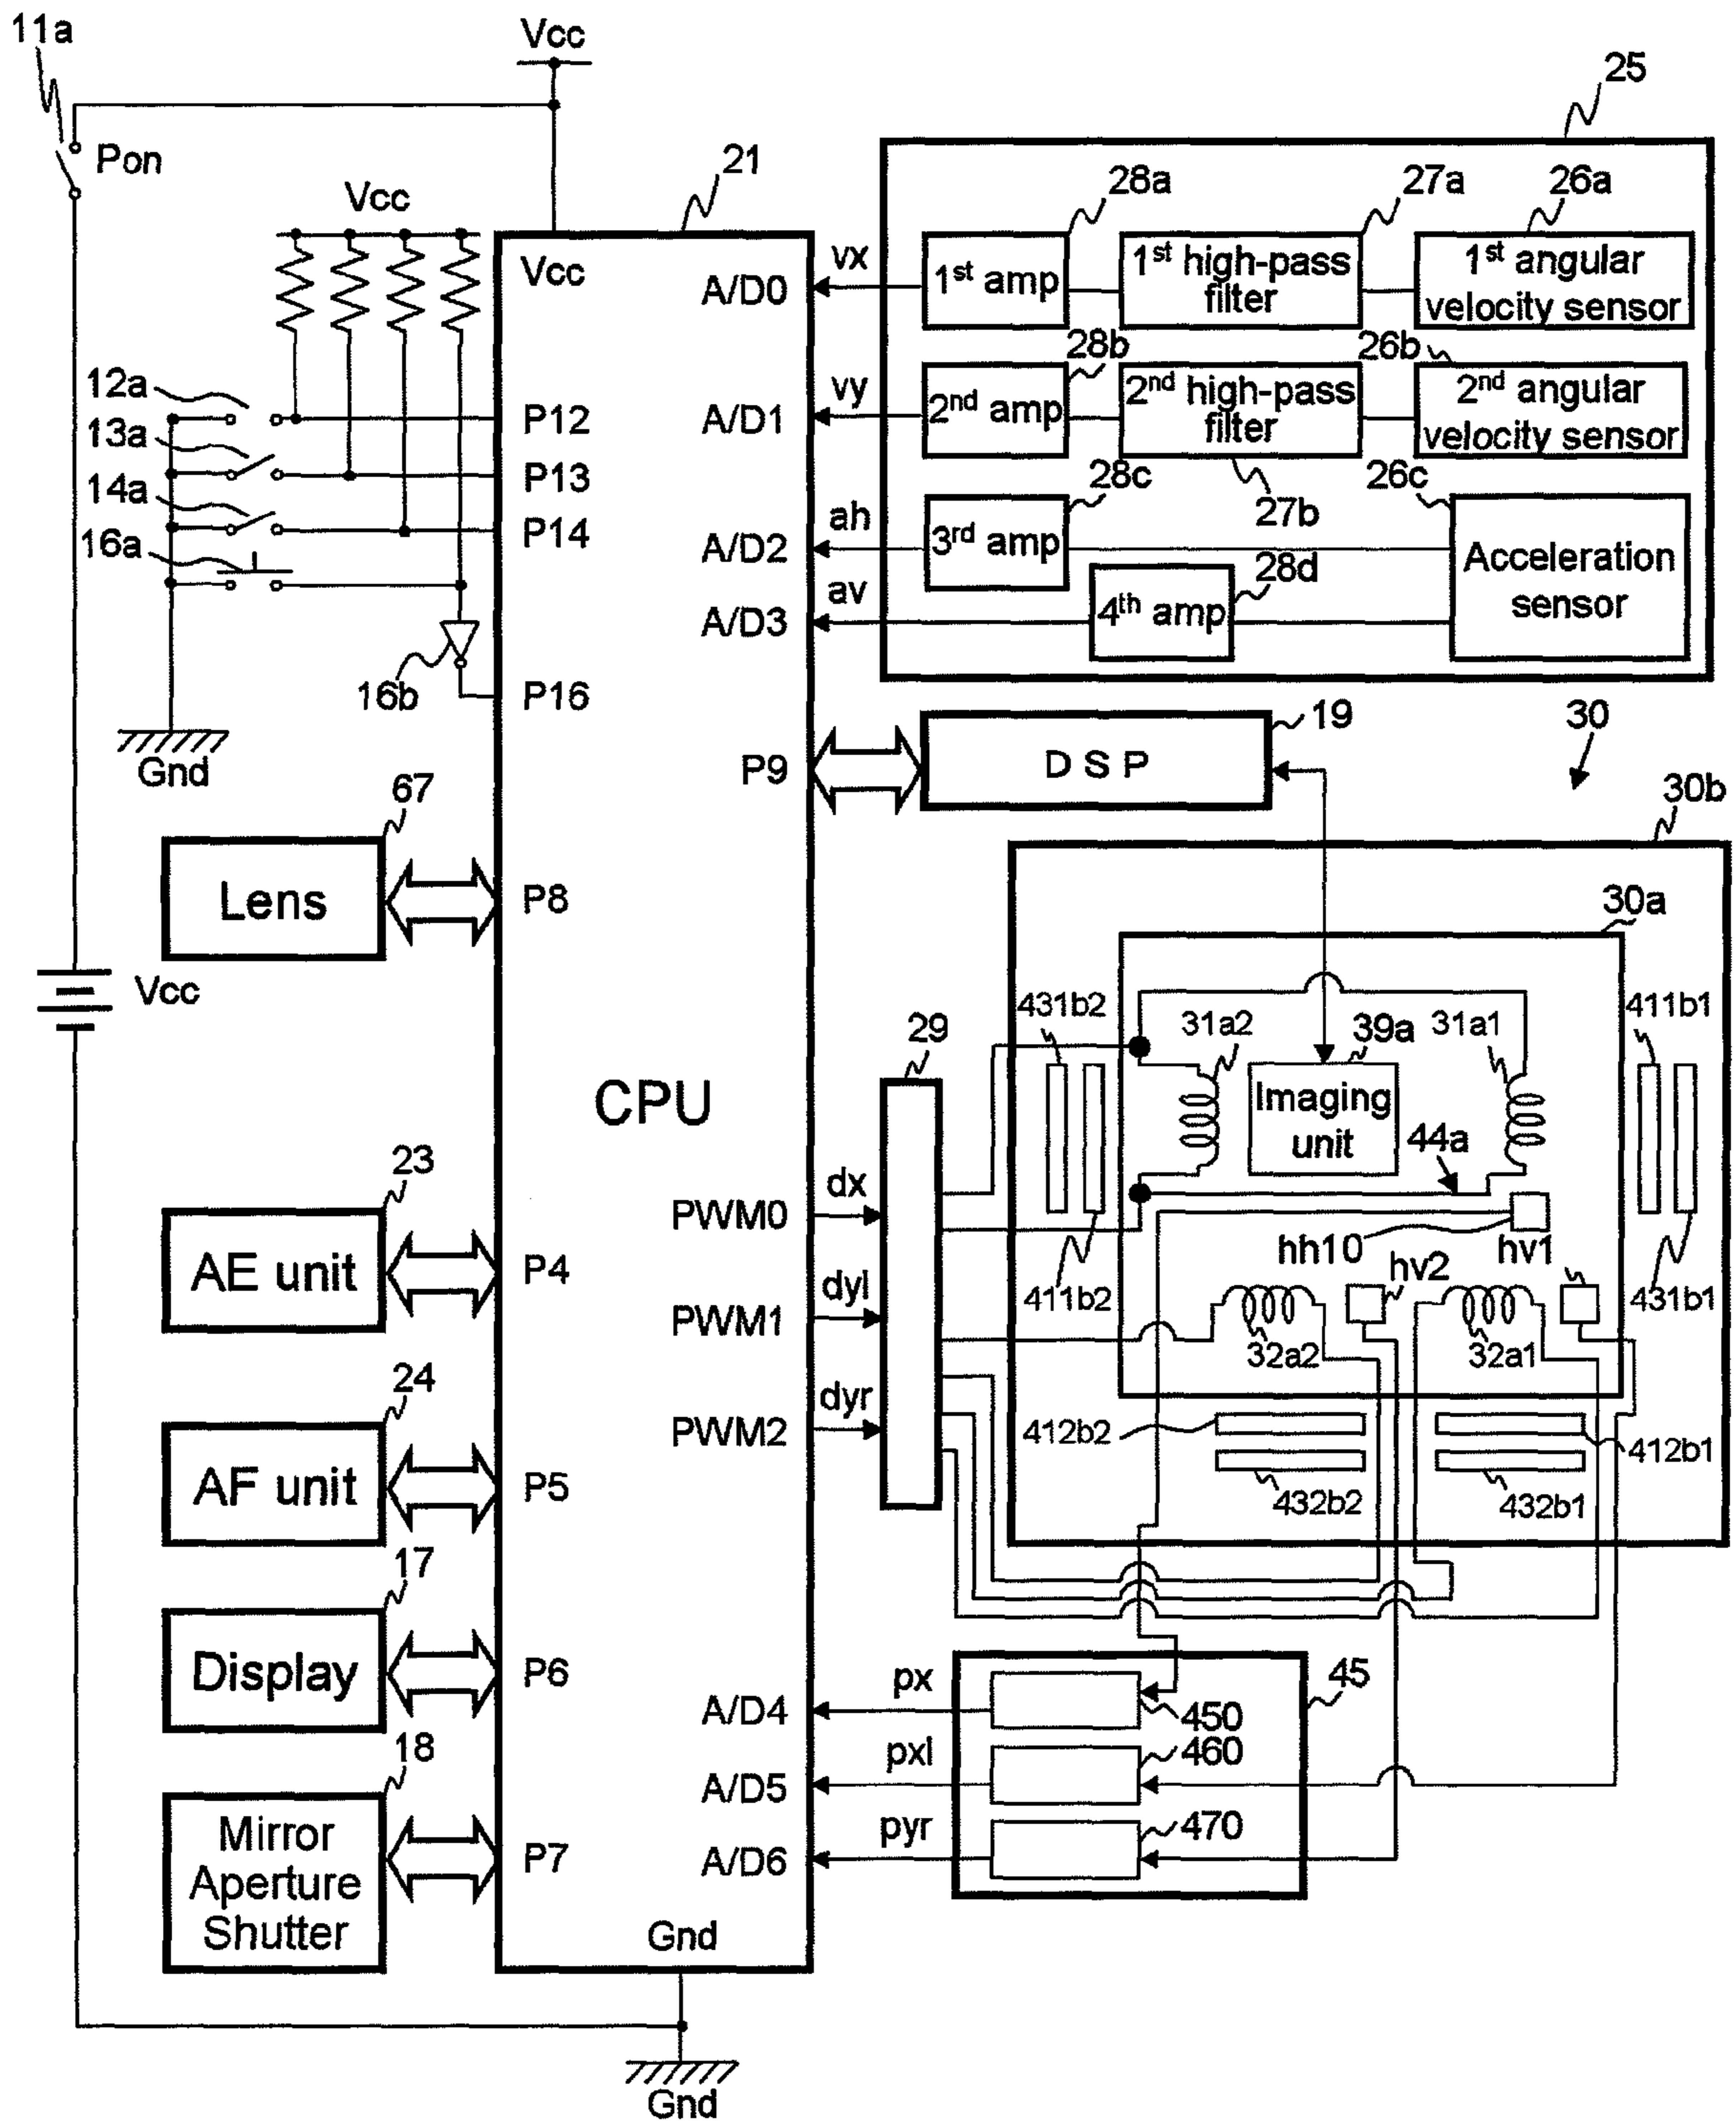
11a
Vcc
Pon
25
21
Vcc
28a
27a
26a
Vcc
A/D0
vx
$1^{st}$ amp
$1^{st}$ high-pass filter
$1^{st}$ angular velocity sensor
28b
26b
12a
P12
A/D1
vy
$2^{nd}$ amp
$2^{nd}$ high-pass filter
$2^{nd}$ angular velocity sensor
13a
P13
28c
26c
14a
P14
27b
16a
A/D2
ah
$3^{rd}$ amp
Acceleration sensor
28d
A/D3
av
$4^{th}$ amp
16b
P16
Gnd
P9
D S P
19
30
67
30b
Lens
P8
30a
Vcc
29
431b2
31a2
39a
31a1
411b1
CPU
Imaging unit
44a
23
dx
PWM0
hh10
hv1
AE unit
P4
dyl
hv2
411b2
431b1
PWM1
32a2
32a1
24
dyr
PWM2
412b2
412b1
AF unit
P5
432b2
432b1
17
Display
P6
45
px
A/D4
450
pxl
460
A/D5
18
Mirror Aperture Shutter
P7
pyr
470
A/D6
Gnd
Gnd